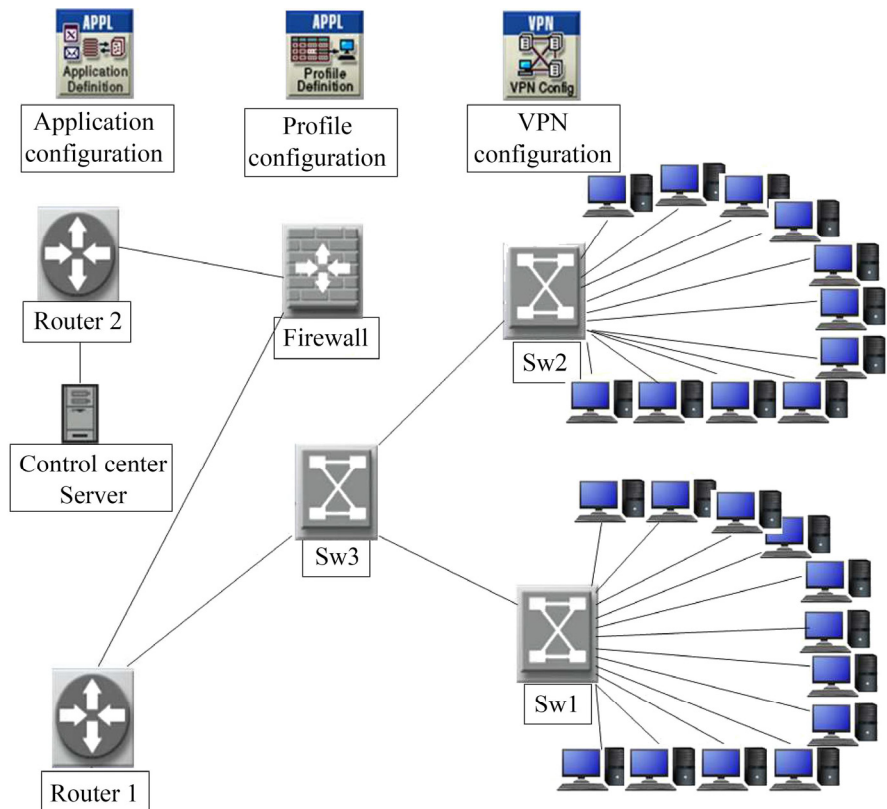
APPL
Application Definition
Application configuration

APPL
Profile Definition
Profile configuration

VPN
VPN Config
VPN configuration

Router 2

Firewall

Sw2

Control center Server

Sw3

Sw1

Router 1